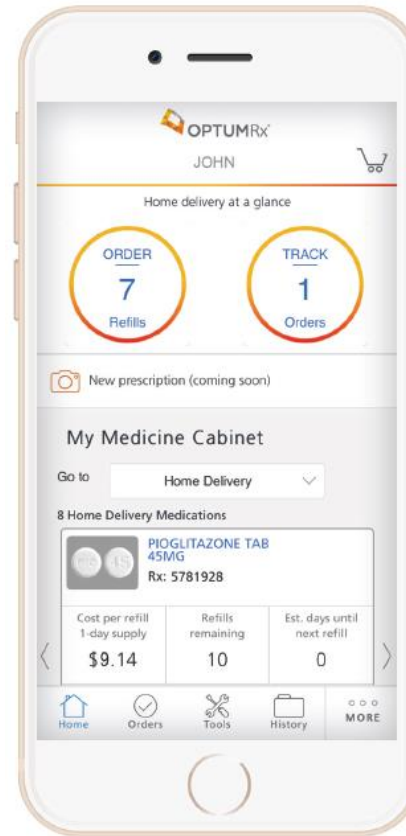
OPTUMRx

JOHN

Home delivery at a glance

ORDER
7
Refills

TRACK
1
Orders

New prescription (coming soon)

My Medicine Cabinet

Go to Home Delivery

8 Home Delivery Medications

PIOGLITAZONE TAB 45MG
Rx: 5781928

| Cost per refill 1-day supply | Refills remaining | Est. days until next refill |
|---|---|---|
| $9.14 | 10 | 0 |

Home Orders Tools History MORE